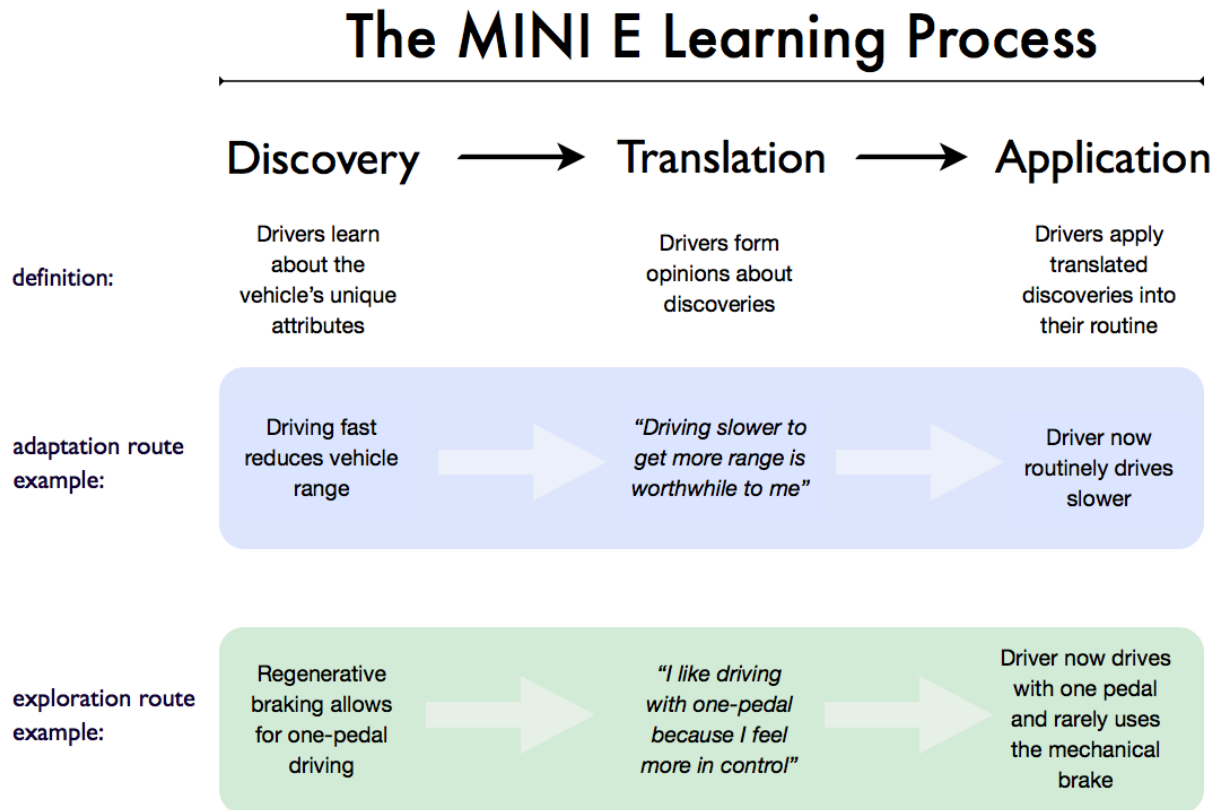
The MINI E Learning Process

Discovery → Translation → Application

definition:

Drivers learn about the vehicle's unique attributes

Drivers form opinions about discoveries

Drivers apply translated discoveries into their routine

adaptation route example:

Driving fast reduces vehicle range

"Driving slower to get more range is worthwhile to me"

Driver now routinely drives slower

exploration route example:

Regenerative braking allows for one-pedal driving

"I like driving with one-pedal because I feel more in control"

Driver now drives with one pedal and rarely uses the mechanical brake